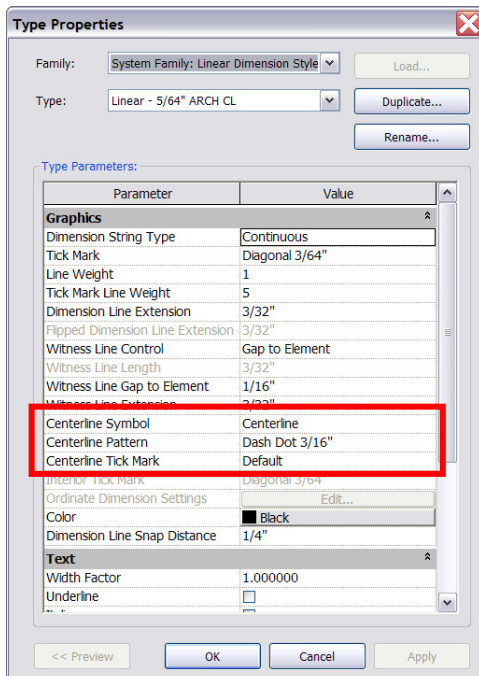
Type Properties

Family: System Family: Linear Dimension Style

Load...

Type: Linear - 5/64" ARCH CL

Duplicate...

Rename...

Type Parameters:

| Parameter | Value |
|---|---|
| **Graphics** | |
| Dimension String Type | Continuous |
| Tick Mark | Diagonal 3/64" |
| Line Weight | 1 |
| Tick Mark Line Weight | 5 |
| Dimension Line Extension | 3/32" |
| Flipped Dimension Line Extension | 3/32" |
| Witness Line Control | Gap to Element |
| Witness Line Length | 3/32" |
| Witness Line Gap to Element | 1/16" |
| Witness Line Extension | 3/32" |
| Centerline Symbol | Centerline |
| Centerline Pattern | Dash Dot 3/16" |
| Centerline Tick Mark | Default |
| Interior Tick Mark | Diagonal 3/64" |
| Ordinate Dimension Settings | Edit... |
| Color | Black |
| Dimension Line Snap Distance | 1/4" |
| **Text** | |
| Width Factor | 1.000000 |
| Underline | |
| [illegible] | |

<< Preview

OK

Cancel

Apply